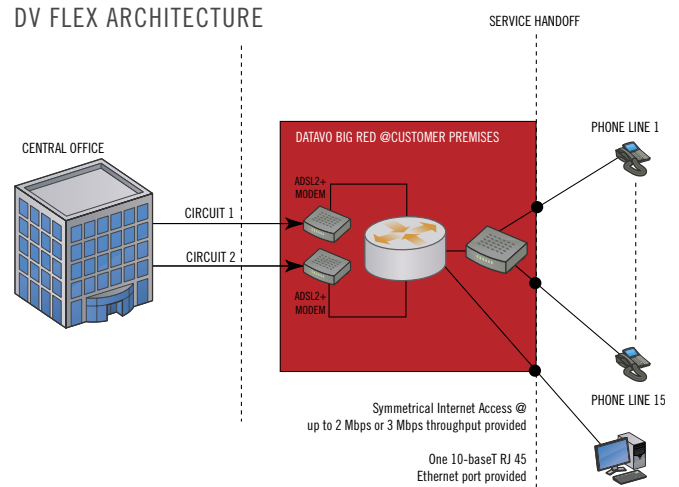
DV FLEX ARCHITECTURE

SERVICE HANDOFF

CENTRAL OFFICE

DATAVO BIG RED @CUSTOMER PREMISES

PHONE LINE 1

ADSL2+ MODEM

CIRCUIT 1

CIRCUIT 2

ADSL2+ MODEM

PHONE LINE 15

Symmetrical Internet Access @ up to 2 Mbps or 3 Mbps throughput provided

One 10-baseT RJ 45 Ethernet port provided